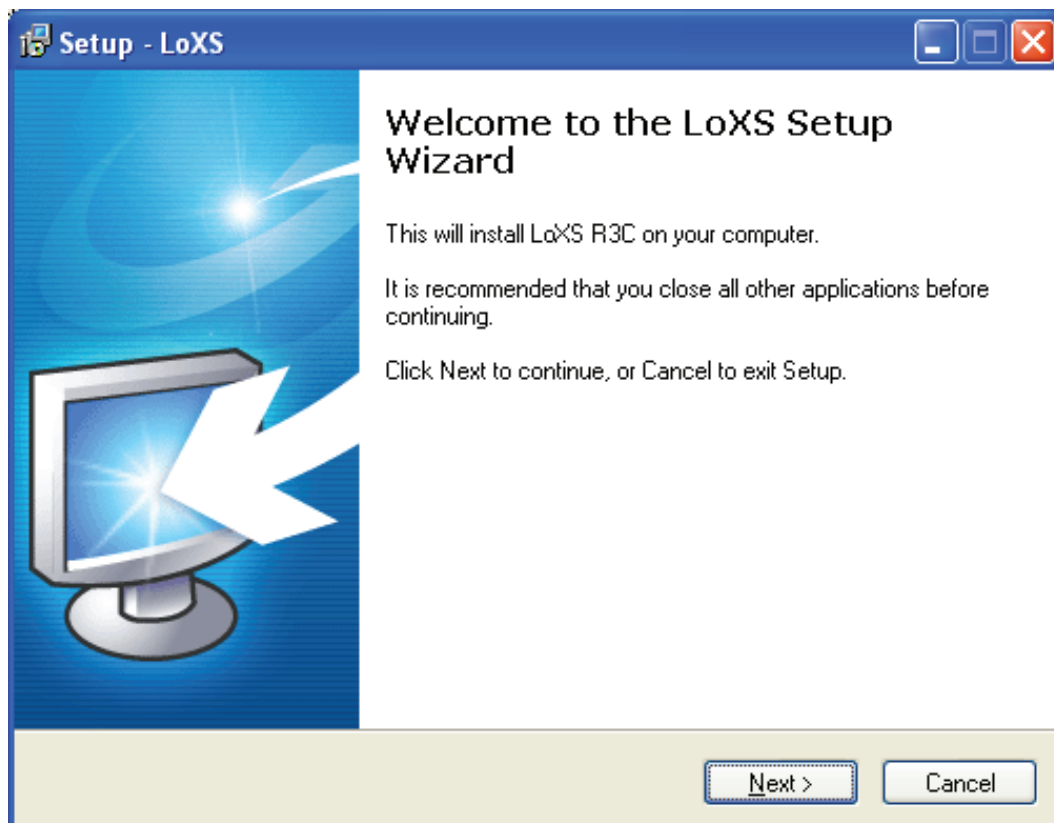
Setup - LoXS

Welcome to the LoXS Setup Wizard

This will install LoXS R3C on your computer.

It is recommended that you close all other applications before continuing.

Click Next to continue, or Cancel to exit Setup.

Next >

Cancel